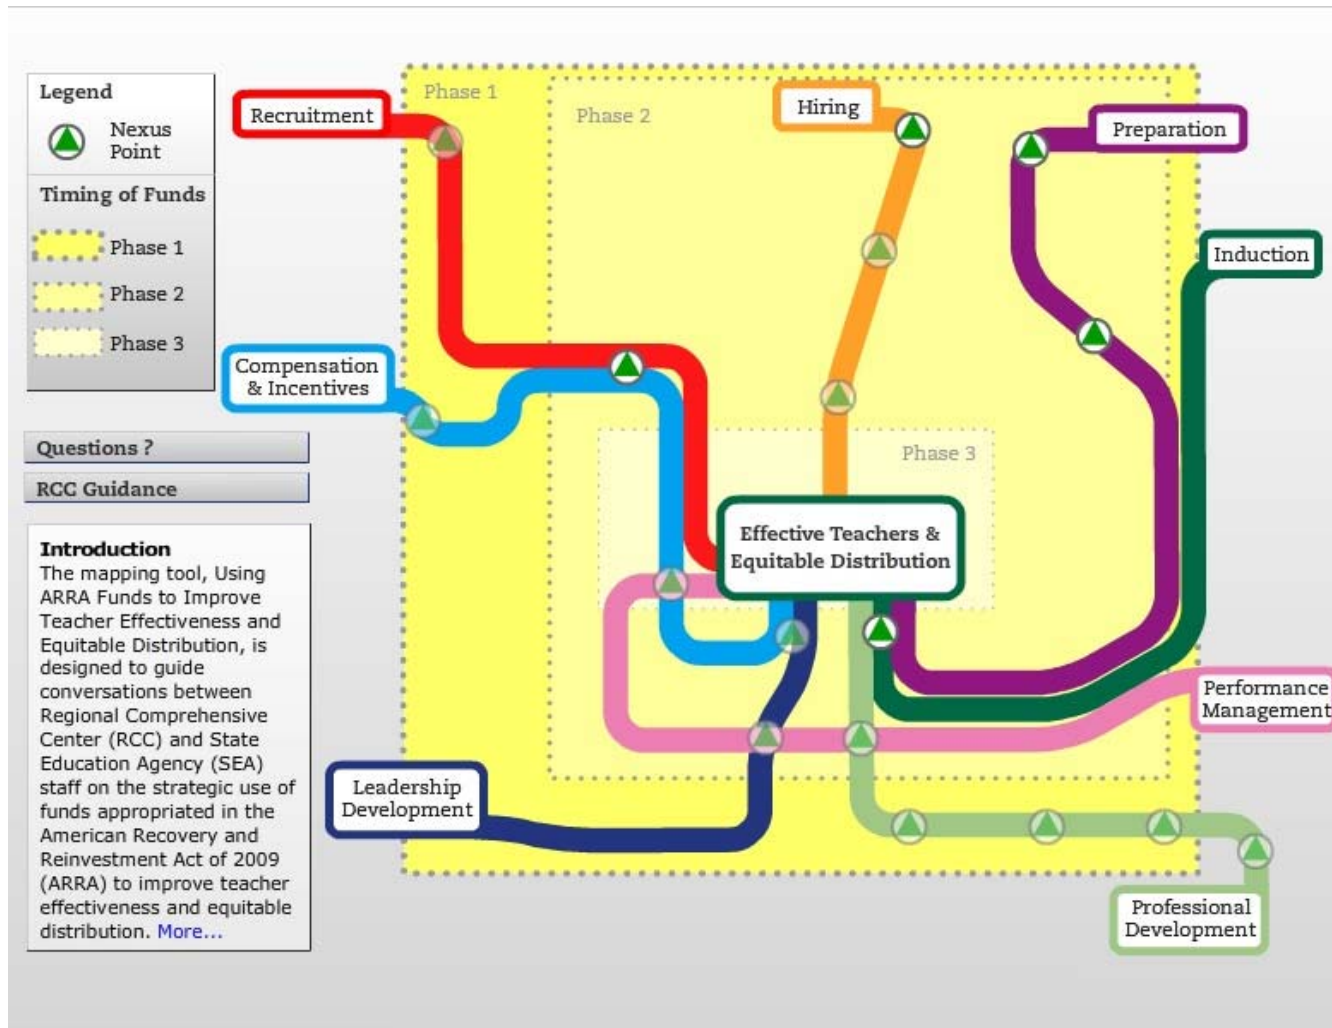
Legend

Nexus Point

Timing of Funds

Phase 1

Phase 2

Phase 3

Questions ?

RCC Guidance

Introduction
The mapping tool, Using ARRA Funds to Improve Teacher Effectiveness and Equitable Distribution, is designed to guide conversations between Regional Comprehensive Center (RCC) and State Education Agency (SEA) staff on the strategic use of funds appropriated in the American Recovery and Reinvestment Act of 2009 (ARRA) to improve teacher effectiveness and equitable distribution. More...

Phase 1

Phase 2

Phase 3

Recruitment

Hiring

Preparation

Induction

Compensation & Incentives

Effective Teachers & Equitable Distribution

Performance Management

Leadership Development

Professional Development